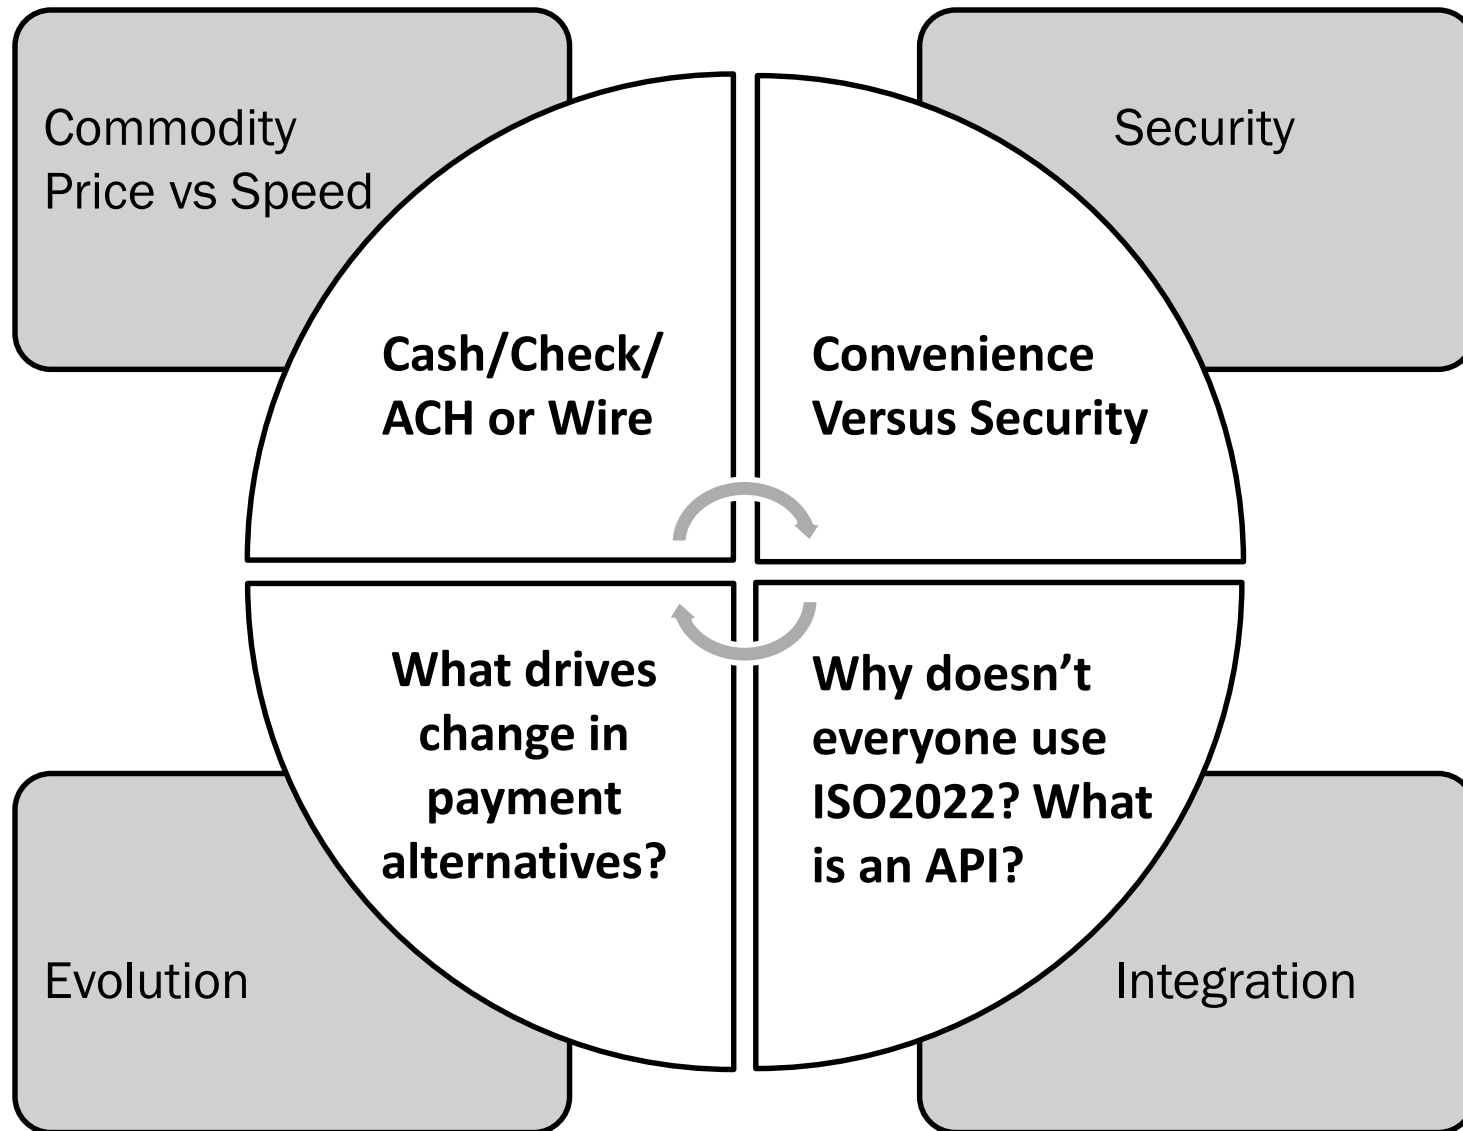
Commodity
Price vs Speed

Security

Cash/Check/
ACH or Wire

Convenience
Versus Security

What drives change in payment alternatives?

Why doesn't everyone use ISO2022? What is an API?

Evolution

Integration